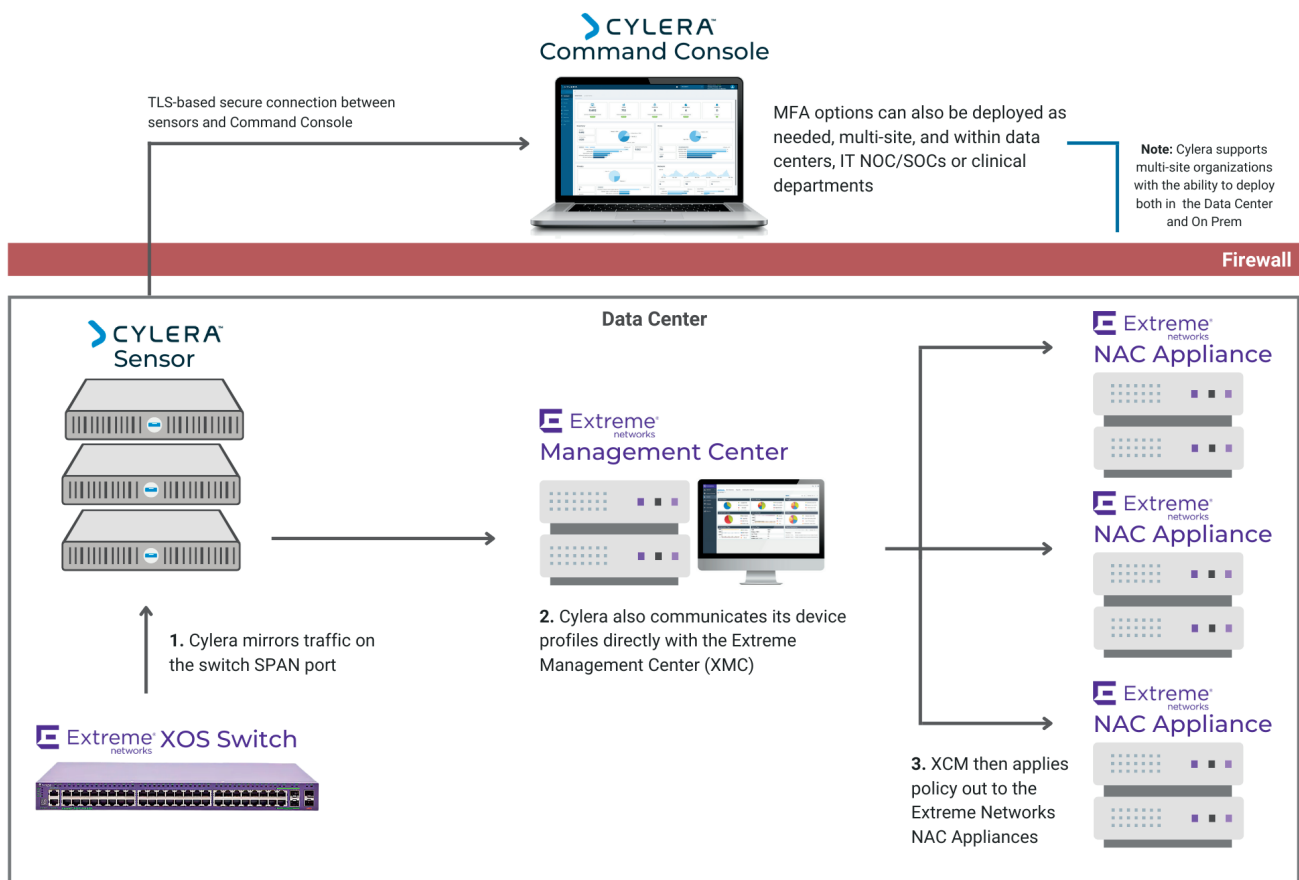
CYLERA
Command Console

TLS-based secure connection between sensors and Command Console

MFA options can also be deployed as needed, multi-site, and within data centers, IT NOC/SOCs or clinical departments

**Note:** Cylera supports multi-site organizations with the ability to deploy both in the Data Center and On Prem

Firewall

Data Center

CYLERA
Sensor

Extreme networks
Management Center

Extreme networks
NAC Appliance

Extreme networks
NAC Appliance

Extreme networks
NAC Appliance

**1.** Cylera mirrors traffic on the switch SPAN port

**2.** Cylera also communicates its device profiles directly with the Extreme Management Center (XMC)

**3.** XCM then applies policy out to the Extreme Networks NAC Appliances

Extreme networks XOS Switch